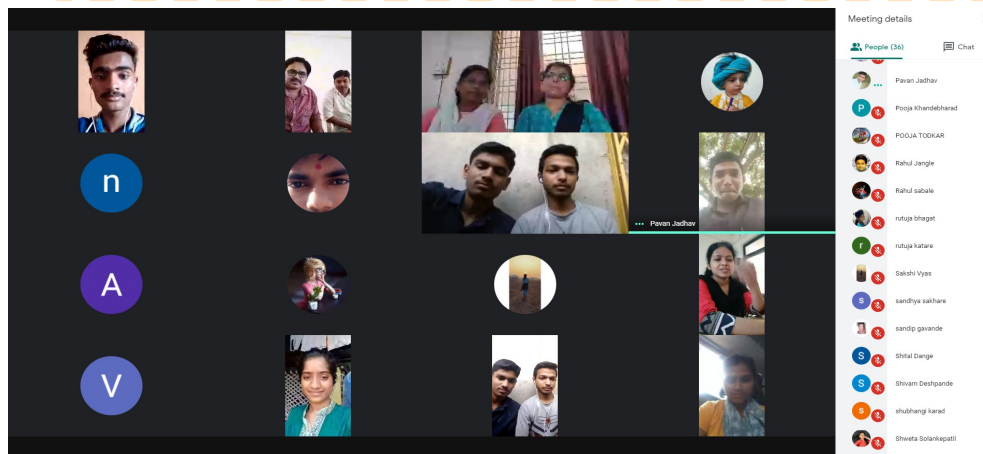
n

A

V

Pavan Jadhav

Meeting details

People (36)

Chat

Pavan Jadhav

P

Pooja Khandebharad

POOJA TODKAR

Rahul Jangle

Rahul sabale

rutuja bhagat

r

rutuja katare

Sakshi Vyas

S

sandhya sakhare

sandip gavande

S

Shital Dange

S

Shivam Deshpande

s

shubhangi karad

Shweta Solankepatil